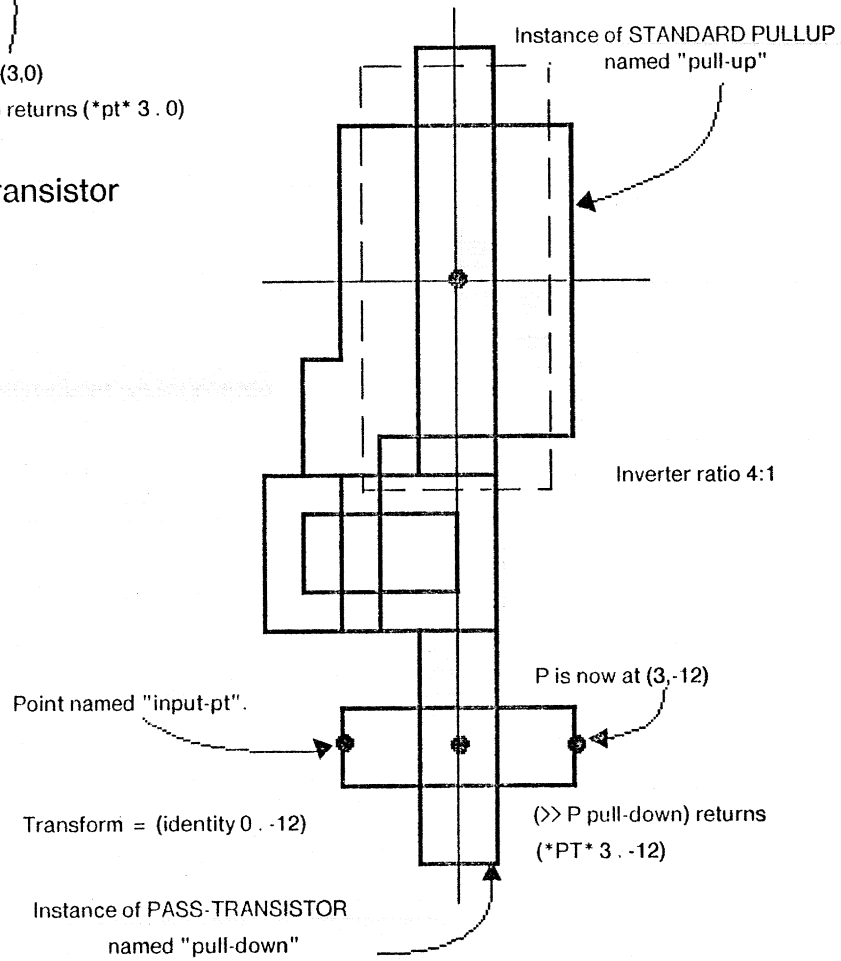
(3,0)

returns (*pt* 3 . 0)

ansistor

Instance of STANDARD PULLUP named "pull-up"

Inverter ratio 4:1

P is now at (3,-12)

Point named "input-pt".

Transform = (identity 0 . -12)

(>> P pull-down) returns (*PT* 3 . -12)

Instance of PASS-TRANSISTOR named "pull-down"